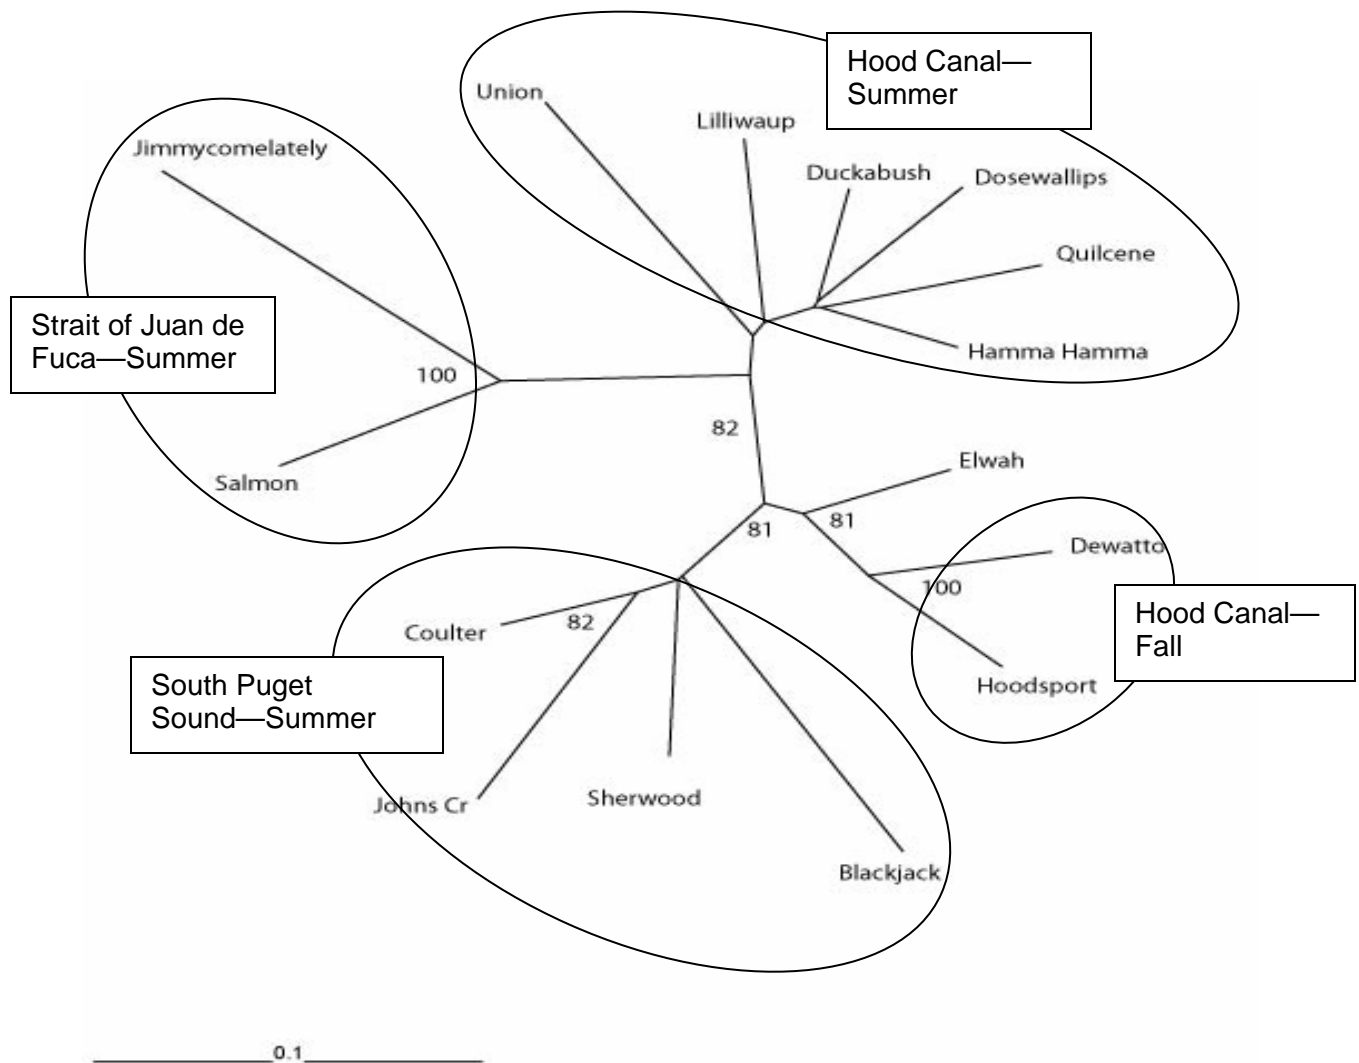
Hood Canal—Summer

Union

Lilliwaup

Duckabush

Dosewallips

Quilcene

Hamma Hamma

Jimmycomelately

Strait of Juan de Fuca—Summer

100

Salmon

82

Elwah

81

81

Dewatto

100

Hood Canal—Fall

Hoodsport

Coulter

82

South Puget Sound—Summer

Johns Cr

Sherwood

Blackjack

0.1